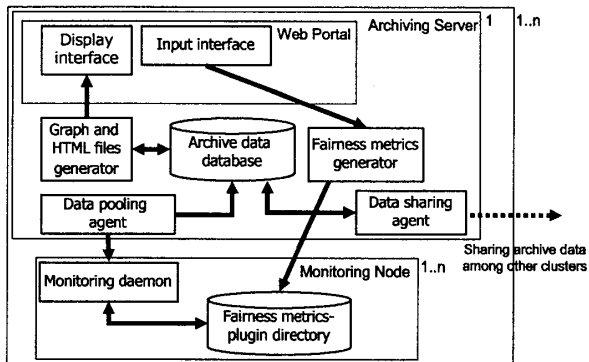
Archiving Server 1 1..n

Web Portal

Display interface

Input interface

Graph and HTML files generator

Archive data database

Fairness metrics generator

Data pooling agent

Data sharing agent

Sharing archive data among other clusters

Monitoring Node 1..n

Monitoring daemon

Fairness metrics-plugin directory